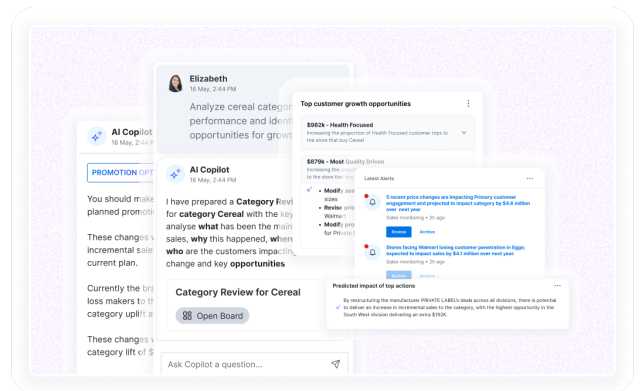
Elizabeth
16 May, 2:44 PM
Analyze cereal categ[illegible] performance and ident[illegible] opportunities for grow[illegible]

AI Copilot
16 May, 2:44 PM
PROMOTION OPT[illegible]
You should make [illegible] planned promoti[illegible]
These changes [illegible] incremental sale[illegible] current plan.
Currently the bra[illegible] loss makers to t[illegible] category uplift a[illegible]
These changes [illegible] category lift of $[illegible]

AI Copilot
16 May, 2:44 PM
I have prepared a Category Revie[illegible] for category Cereal with the key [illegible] analyse what has been the main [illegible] sales, why this happened, where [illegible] who are the customers impacti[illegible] change and key opportunities

Category Review for Cereal
Open Board

Ask Copilot a question...

Top customer growth opportunities
$982k - Health Focused
Increasing the proportion of Health Focused customer trips to the store that buy Cereal.
$879k - Most Quality Driven
Increasing the proportion of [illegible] to the store th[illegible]
• Modify ass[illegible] sizes
• Revise pri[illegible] Walmart
• Modify pro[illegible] for Private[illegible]

Latest Alerts
5 recent price changes are impacting Primary customer engagement and projected to impact category by $4.6 million over next year
Sales monitoring • 2h ago
Review
Archive
Stores facing Walmart losing customer penetration in Eggs; expected to impact sales by $4.1 million over next year.
Sales monitoring • 2h ago
Review
Archive

Predicted impact of top actions
By restructuring the manufacturer PRIVATE LABEL's deals across all divisions, there is potential to deliver an increase in incremental sales to the category, with the highest opportunity in the South West division delivering an extra $193K.